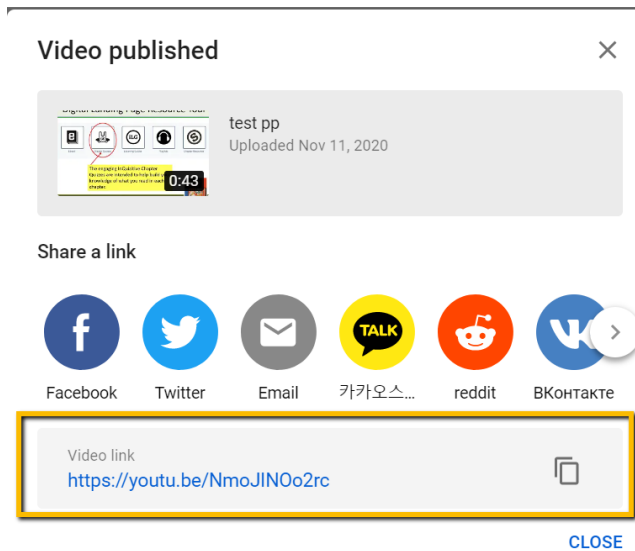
Video published

Digital Landing Page Resource Tour
The engaging in Guided Chapter Quizzes are intended to help build your knowledge of what you read in each chapter.
0:43

test pp
Uploaded Nov 11, 2020

Share a link

TALK

Facebook Twitter Email 카카오스... reddit ВКонтакте

Video link
https://youtu.be/NmoJINOo2rc

CLOSE